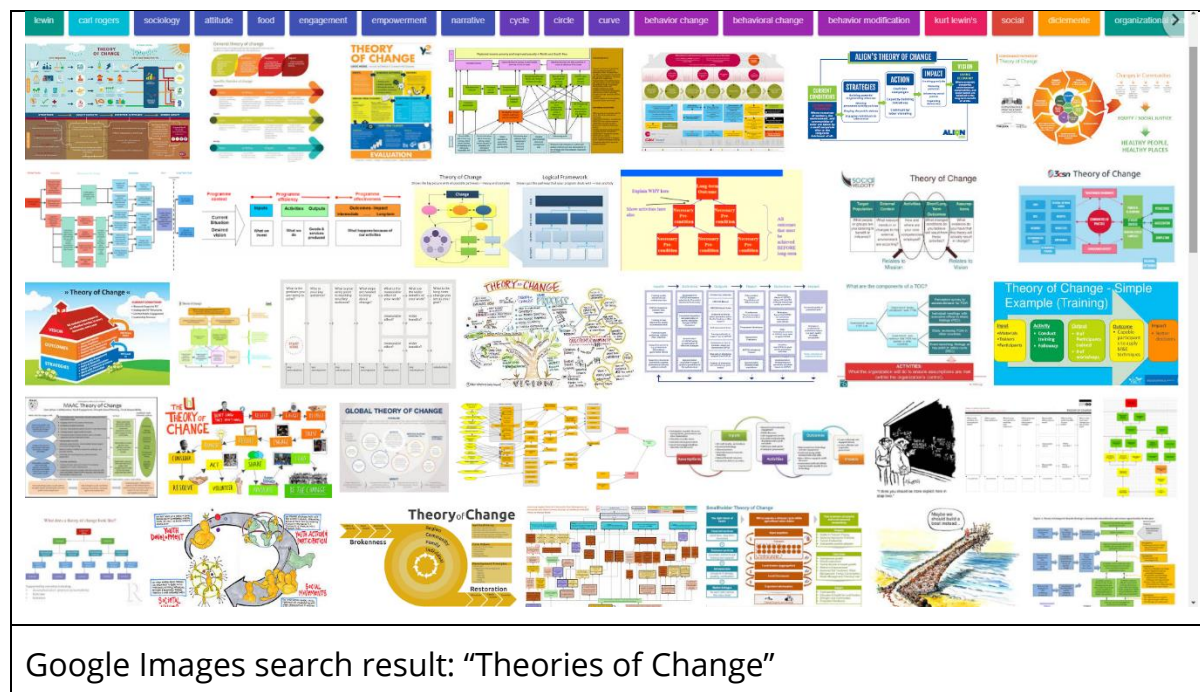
lewin carl rogers sociology attitude food engagement empowerment narrative cycle circle curve behavior change behavioral change behavior modification kurt lewin's social diclemente organizational

THEORY OF CHANGE

THEORY OF CHANGE

EVALUATION

ALIGN'S THEORY OF CHANGE

STRATEGIES

ACTION

IMPACT

VISION

Theory of Change

HEALTHY PEOPLE, HEALTHY PLACES

Programme context

Programme efficiency

Programme effectiveness

Current Situation

Desired vision

Inputs

Activities

Outputs

Outcomes

Impact

Theory of Change

Logical Framework

Theory of Change

Theory of Change

» Theory of Change «

VISION

OUTCOMES

STRATEGIES

THEORY OF CHANGE

VISION

What are the components of a TOC?

ACTIVITIES

Theory of Change - Simple Example (Training)

Input

Activity

Output

Outcome

Impact

MAAC Theory of Change

THE U THEORY OF CHANGE

GLOBAL THEORY OF CHANGE

Theory of Change

Brokenness

Restoration

Google Images search result: “Theories of Change”